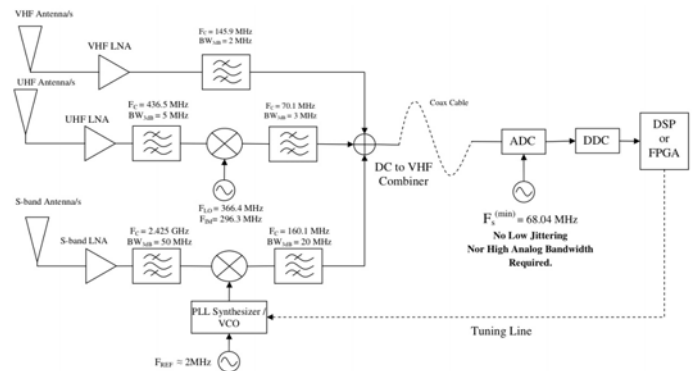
VHF Antenna/s

VHF LNA

$F_C = 145.9$ MHz
$BW_{3dB} = 2$ MHz

UHF Antenna/s

UHF LNA

$F_C = 436.5$ MHz
$BW_{3dB} = 5$ MHz

$F_C = 70.1$ MHz
$BW_{3dB} = 3$ MHz

$F_{LO} = 366.4$ MHz
$F_{IM} = 296.3$ MHz

Coax Cable

DC to VHF Combiner

ADC

DDC

DSP or FPGA

$F_s^{(min)} = 68.04$ MHz
No Low Jittering Nor High Analog Bandwidth Required.

S-band Antenna/s

S-band LNA

$F_C = 2.425$ GHz
$BW_{3dB} = 50$ MHz

$F_C = 160.1$ MHz
$BW_{3dB} = 20$ MHz

PLL Synthesizer / VCO

Tuning Line

$F_{REF} = 2$MHz